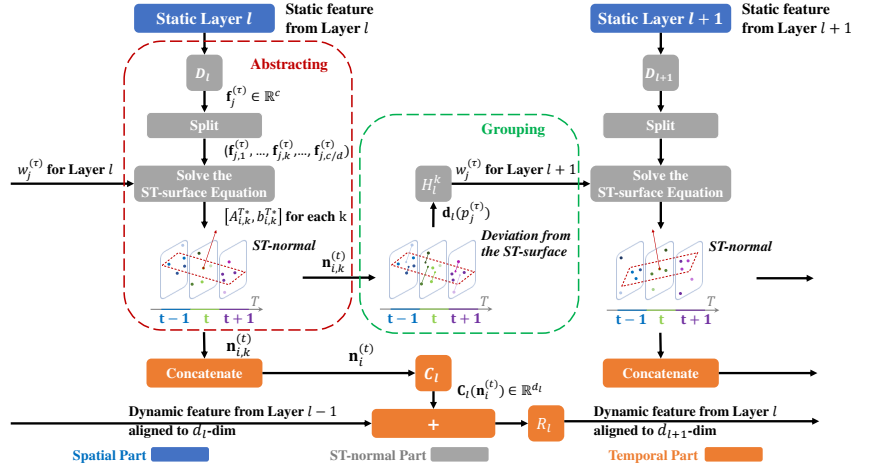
Static Layer $l$

Static feature from Layer $l$

Abstracting

$D_l$

$\mathbf{f}_j^{(\tau)} \in \mathbb{R}^c$

Split

$(\mathbf{f}_{j,1}^{(\tau)}, \ldots, \mathbf{f}_{j,k}^{(\tau)}, \ldots, \mathbf{f}_{j,c/d}^{(\tau)})$

$w_j^{(\tau)}$ for Layer $l$

Solve the ST-surface Equation

$[A_{i,k}^{T*}, b_{i,k}^{T*}]$ for each k

ST-normal

$\mathbf{n}_{i,k}^{(t)}$

$T$

t − 1 t t + 1

Grouping

$H_l^k$

$w_j^{(\tau)}$ for Layer $l+1$

$\mathbf{d}_l(p_j^{(\tau)})$

Deviation from the ST-surface

$T$

t − 1 t t + 1

Static Layer $l+1$

Static feature from Layer $l+1$

$D_{l+1}$

Split

Solve the ST-surface Equation

ST-normal

$T$

t − 1 t t + 1

$\mathbf{n}_{i,k}^{(t)}$

Concatenate

$\mathbf{n}_i^{(t)}$

$C_l$

$\mathbf{C}_l(\mathbf{n}_i^{(t)}) \in \mathbb{R}^{d_l}$

Concatenate

Dynamic feature from Layer $l-1$ aligned to $d_l$-dim

+

$R_l$

Dynamic feature from Layer $l$ aligned to $d_{l+1}$-dim

Spatial Part

ST-normal Part

Temporal Part